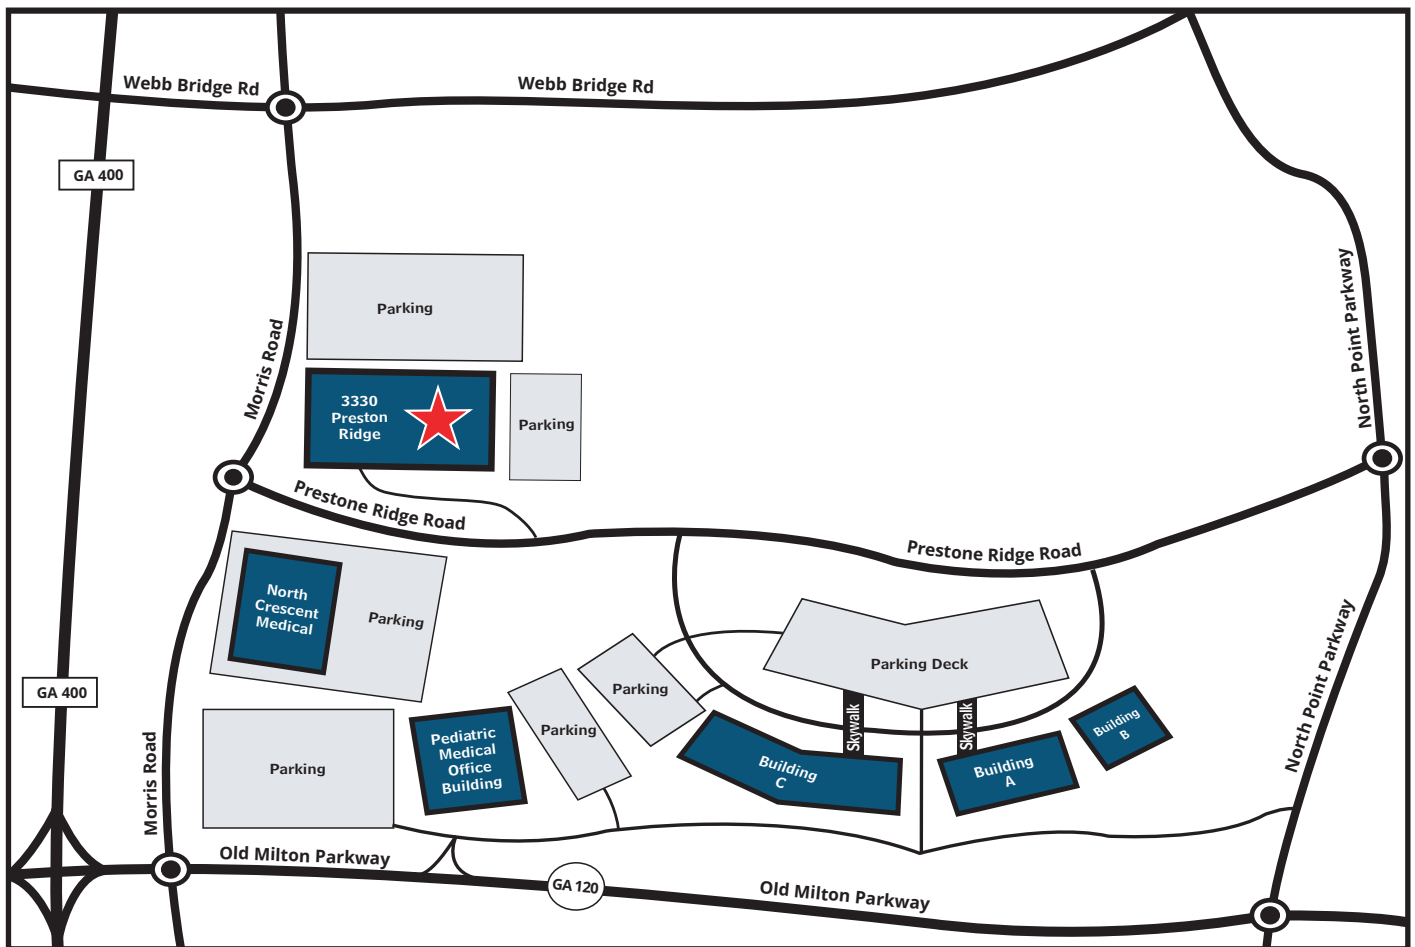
Webb Bridge Rd
Webb Bridge Rd
GA 400
Morris Road
Parking
3330 Preston Ridge
Parking
North Point Parkway
Prestone Ridge Road
Prestone Ridge Road
North Crescent Medical
Parking
Parking Deck
Parking
Parking
Skywalk
Skywalk
Building B
GA 400
Parking
Pediatric Medical Office Building
Building C
Building A
North Point Parkway
Morris Road
Old Milton Parkway
GA 120
Old Milton Parkway